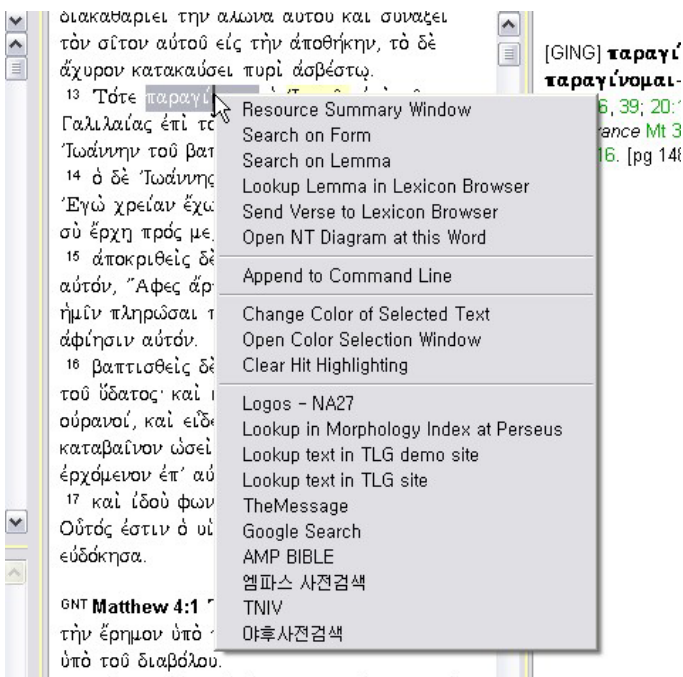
διακαθαριεῖ τὴν ἅλωνα αὐτοῦ καὶ συνάξει τὸν σῖτον αὐτοῦ εἰς τὴν ἀποθήκην, τὸ δὲ ἄχυρον κατακαύσει πυρὶ ἀσβέστῳ.
¹³ Τότε παραγί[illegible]
Γαλιλαίας ἐπὶ τ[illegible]
Ἰωάννην τοῦ βαπ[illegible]
¹⁴ ὁ δὲ Ἰωάννης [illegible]
Ἐγὼ χρείαν ἔχω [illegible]
σὺ ἔρχῃ πρός με; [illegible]
¹⁵ ἀποκριθεὶς δὲ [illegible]
αὐτόν, Ἄφες ἄρ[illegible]
ἡμῖν πληρῶσαι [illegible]
ἀφίησιν αὐτόν.
¹⁶ βαπτισθεὶς δὲ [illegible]
τοῦ ὕδατος· καὶ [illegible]
οὐρανοί, καὶ εἶδε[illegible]
καταβαῖνον ὡσεὶ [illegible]
ἐρχόμενον ἐπ' αὐ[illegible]
¹⁷ καὶ ἰδοὺ φων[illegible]
Οὗτός ἐστιν ὁ υἱ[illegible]
εὐδόκησα.

GNT Matthew 4:1 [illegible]
τὴν ἔρημον ὑπὸ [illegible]
ὑπὸ τοῦ διαβόλου.

Resource Summary Window
Search on Form
Search on Lemma
Lookup Lemma in Lexicon Browser
Send Verse to Lexicon Browser
Open NT Diagram at this Word
Append to Command Line
Change Color of Selected Text
Open Color Selection Window
Clear Hit Highlighting
Logos - NA27
Lookup in Morphology Index at Perseus
Lookup text in TLG demo site
Lookup text in TLG site
TheMessage
Google Search
AMP BIBLE
엠파스 사전검색
TNIV
야후사전검색

[GING] παραγί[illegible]
παραγίνομαι-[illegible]
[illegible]6, 39; 20:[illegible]
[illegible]rance Mt 3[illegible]
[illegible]16. [pg 14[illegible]